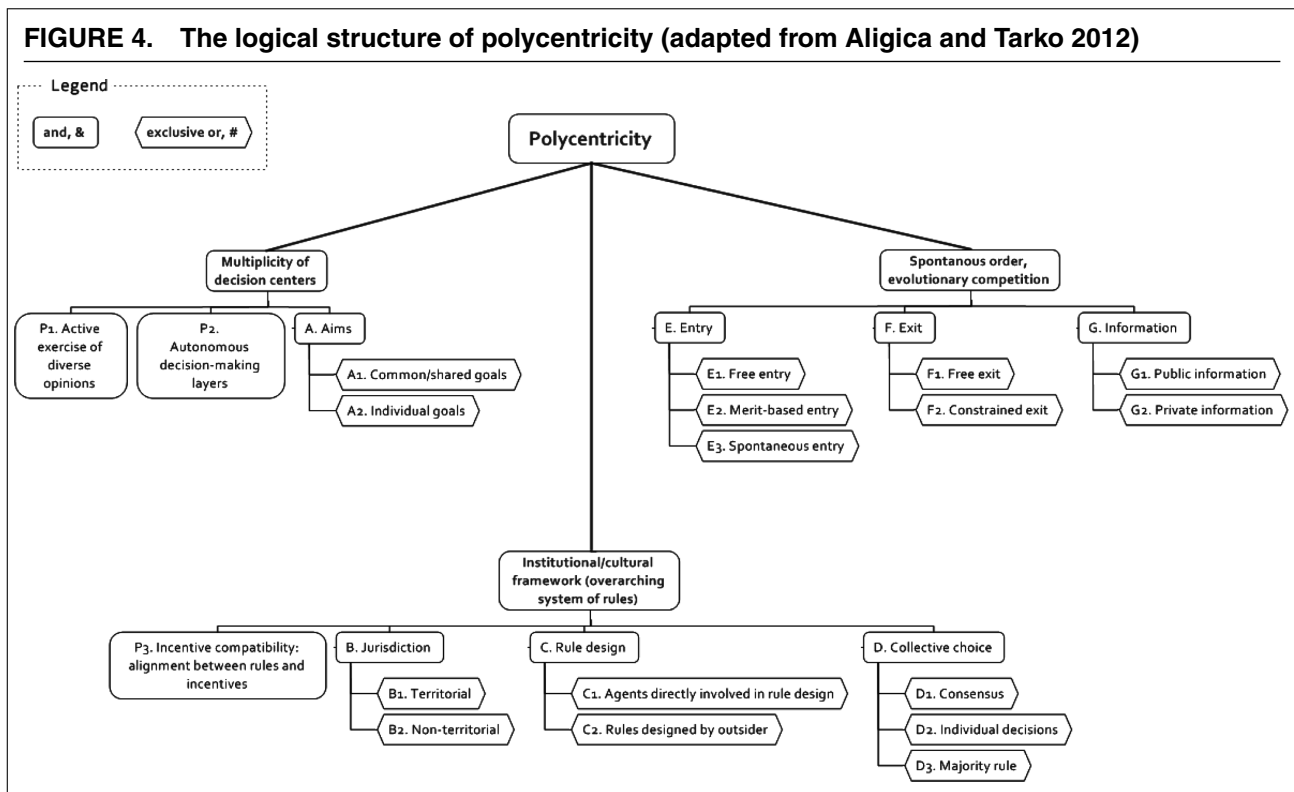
FIGURE 4. The logical structure of polycentricity (adapted from Aligica and Tarko 2012)

Legend

and, &

exclusive or, #

Polycentricity

Multiplicity of decision centers

P1. Active exercise of diverse opinions

P2. Autonomous decision-making layers

A. Aims

A1. Common/shared goals

A2. Individual goals

Spontanous order, evolutionary competition

E. Entry

E1. Free entry

E2. Merit-based entry

E3. Spontaneous entry

F. Exit

F1. Free exit

F2. Constrained exit

G. Information

G1. Public information

G2. Private information

Institutional/cultural framework (overarching system of rules)

P3. Incentive compatibility: alignment between rules and incentives

B. Jurisdiction

B1. Territorial

B2. Non-territorial

C. Rule design

C1. Agents directly involved in rule design

C2. Rules designed by outsider

D. Collective choice

D1. Consensus

D2. Individual decisions

D3. Majority rule